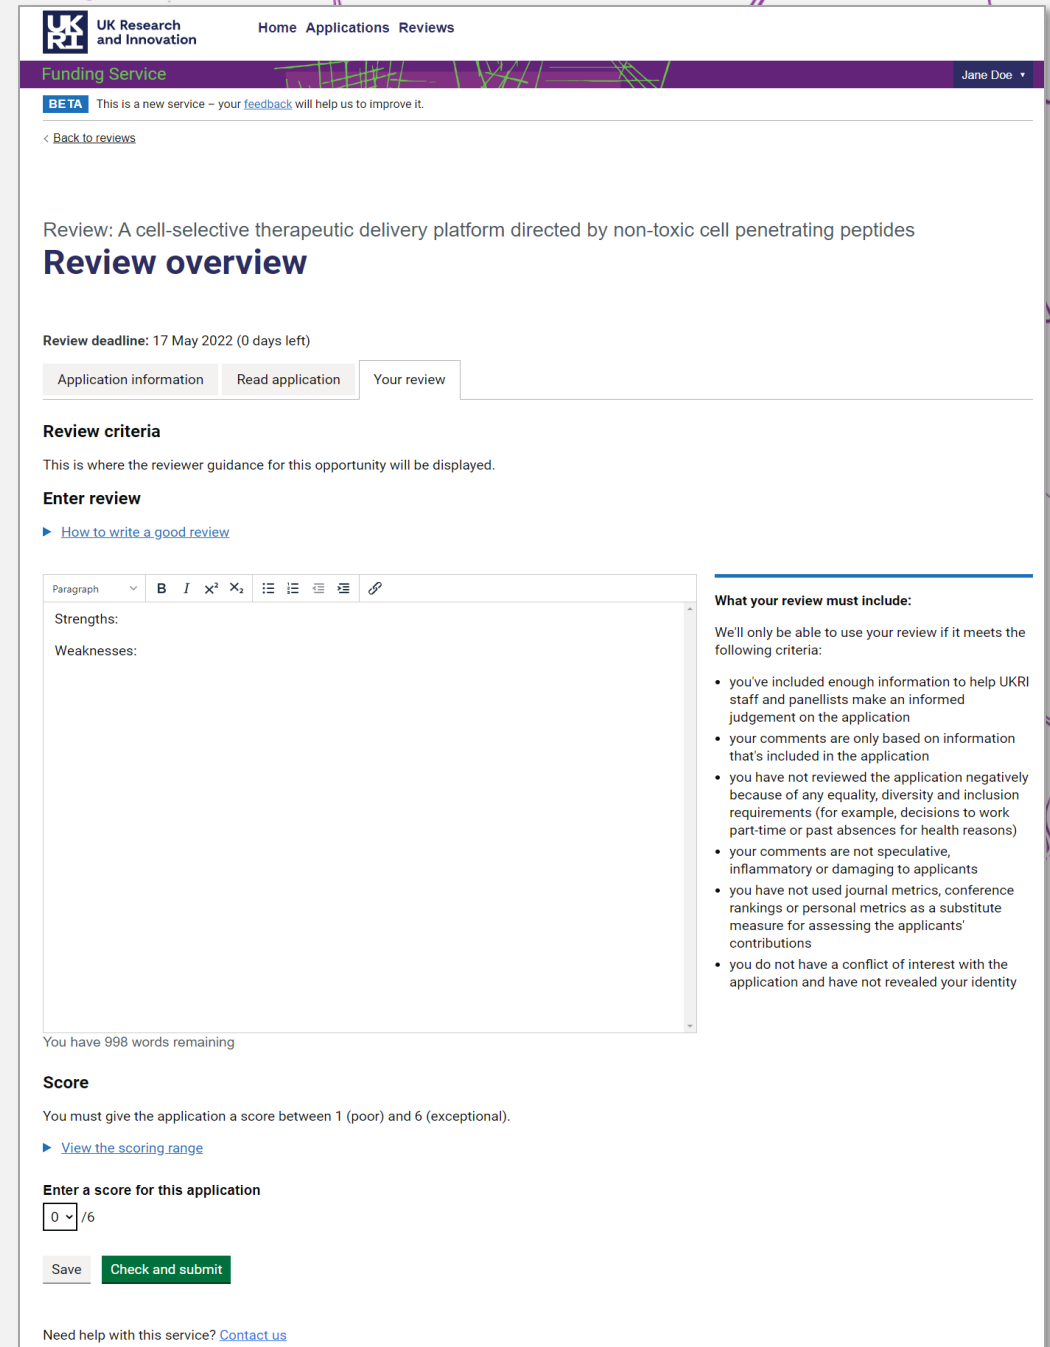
UK RI UK Research and Innovation

Home Applications Reviews

Funding Service

Jane Doe

BETA This is a new service – your feedback will help us to improve it.

Back to reviews

Review: A cell-selective therapeutic delivery platform directed by non-toxic cell penetrating peptides

Review overview

Review deadline: 17 May 2022 (0 days left)

Application information | Read application | Your review

Review criteria

This is where the reviewer guidance for this opportunity will be displayed.

Enter review

How to write a good review

Paragraph B I $x^2$ $x_2$

Strengths:

Weaknesses:

You have 998 words remaining

What your review must include:

We'll only be able to use your review if it meets the following criteria:

- you've included enough information to help UKRI staff and panellists make an informed judgement on the application
- your comments are only based on information that's included in the application
- you have not reviewed the application negatively because of any equality, diversity and inclusion requirements (for example, decisions to work part-time or past absences for health reasons)
- your comments are not speculative, inflammatory or damaging to applicants
- you have not used journal metrics, conference rankings or personal metrics as a substitute measure for assessing the applicants' contributions
- you do not have a conflict of interest with the application and have not revealed your identity

Score

You must give the application a score between 1 (poor) and 6 (exceptional).

View the scoring range

Enter a score for this application

0 /6

Save Check and submit

Need help with this service? Contact us